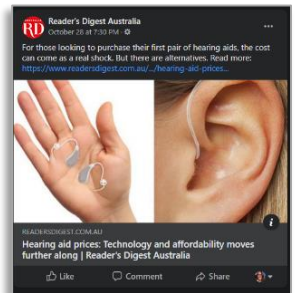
RD Reader's Digest Australia
October 28 at 7:30 PM ·

For those looking to purchase their first pair of hearing aids, the cost can come as a real shock. But there are alternatives. Read more: https://www.readersdigest.com.au/.../hearing-aid-prices/

READERSDIGEST.COM.AU
Hearing aid prices: Technology and affordability moves further along | Reader's Digest Australia

Like Comment Share